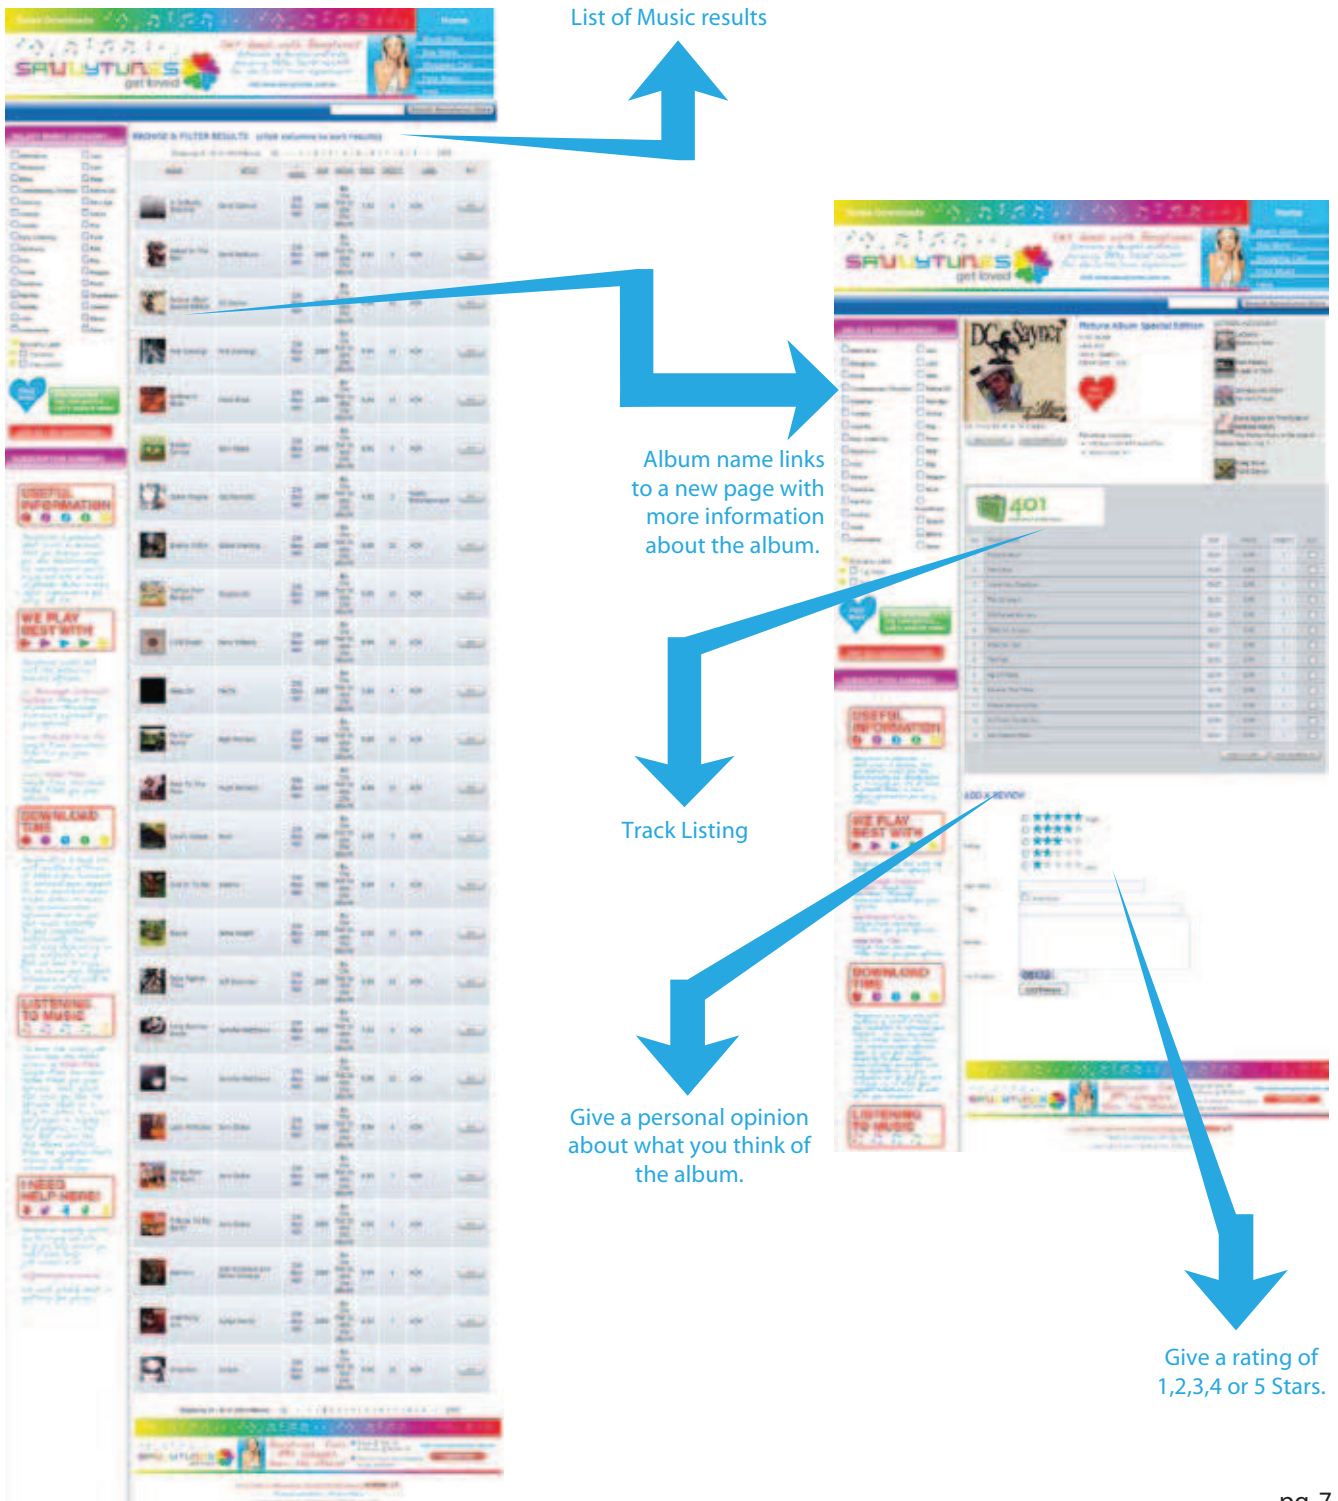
List of Music results

Album name links to a new page with more information about the album.

Track Listing

Give a personal opinion about what you think of the album.

Give a rating of 1,2,3,4 or 5 Stars.

pg 7